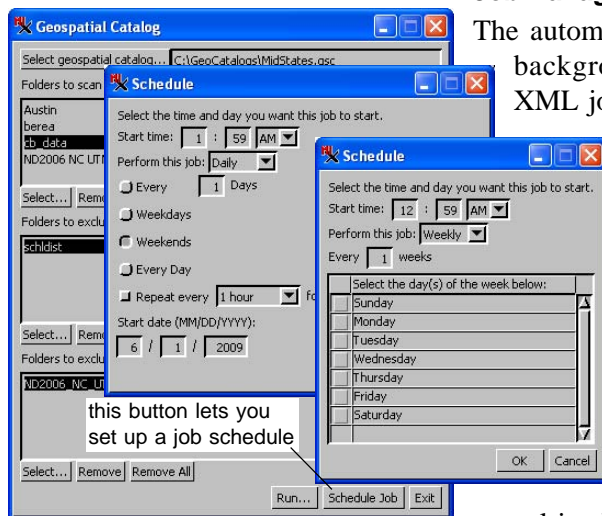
The autom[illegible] backgr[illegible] XML jo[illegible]

Geospatial Catalog

Select geospatial catalog... C:\GeoCatalogs\MidStates.gsc

Folders to scan

Austin
berea
cb_data
ND2006 NC UTM

Select... Remo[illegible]

Folders to exclu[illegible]

schldist

Select... Remo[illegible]

Folders to exclu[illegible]

ND2006_NC_U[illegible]

this button lets you set up a job schedule

Select... Remove Remove All

Run... Schedule Job Exit

Schedule

Select the time and day you want this job to start.

Start time: 1 : 59 AM

Perform this job: Daily

Every 1 Days

Weekdays

Weekends

Every Day

Repeat every 1 hour fo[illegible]

Start date (MM/DD/YYYY):

6 / 1 / 2009

Schedule

Select the time and day you want this job to start.

Start time: 12 : 59 AM

Perform this job: Weekly

Every 1 weeks

| Select the day(s) of the week below: |
|---|
| Sunday |
| Monday |
| Tuesday |
| Wednesday |
| Thursday |
| Friday |
| Saturday |

OK Cancel